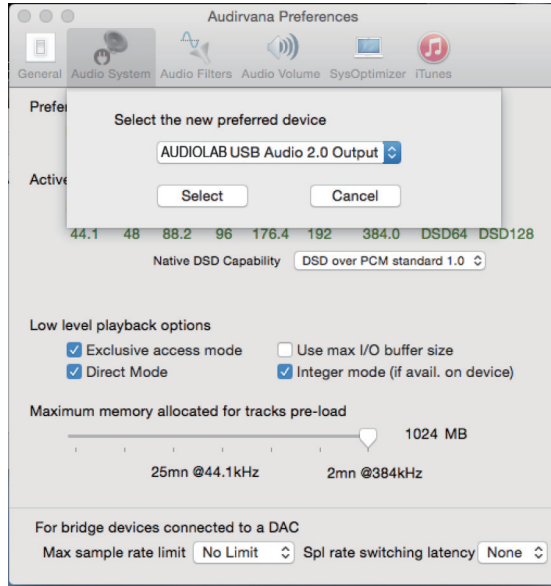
Audirvana Preferences

General Audio System Audio Filters Audio Volume SysOptimizer iTunes

Prefer

Select the new preferred device

AUDIOLAB USB Audio 2.0 Output

Select Cancel

Active

44.1 48 88.2 96 176.4 192 384.0 DSD64 DSD128

Native DSD Capability DSD over PCM standard 1.0

Low level playback options

Exclusive access mode

Use max I/O buffer size

Direct Mode

Integer mode (if avail. on device)

Maximum memory allocated for tracks pre-load

1024 MB

25mn @44.1kHz 2mn @384kHz

For bridge devices connected to a DAC

Max sample rate limit No Limit Spl rate switching latency None